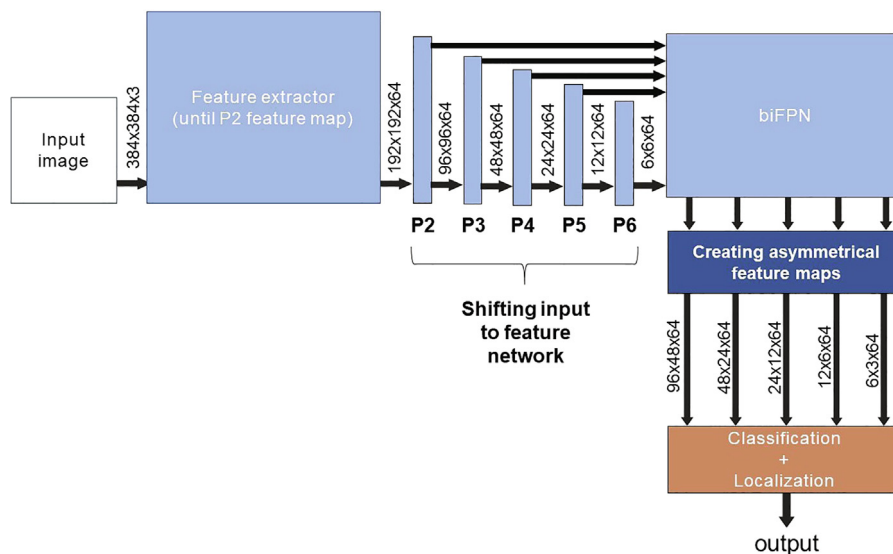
Input image

384x384x3

Feature extractor (until P2 feature map)

192x192x64

96x96x64

48x48x64

24x24x64

12x12x64

6x6x64

P2 P3 P4 P5 P6

Shifting input to feature network

biFPN

Creating asymmetrical feature maps

96x48x64

48x24x64

24x12x64

12x6x64

6x3x64

Classification + Localization

output